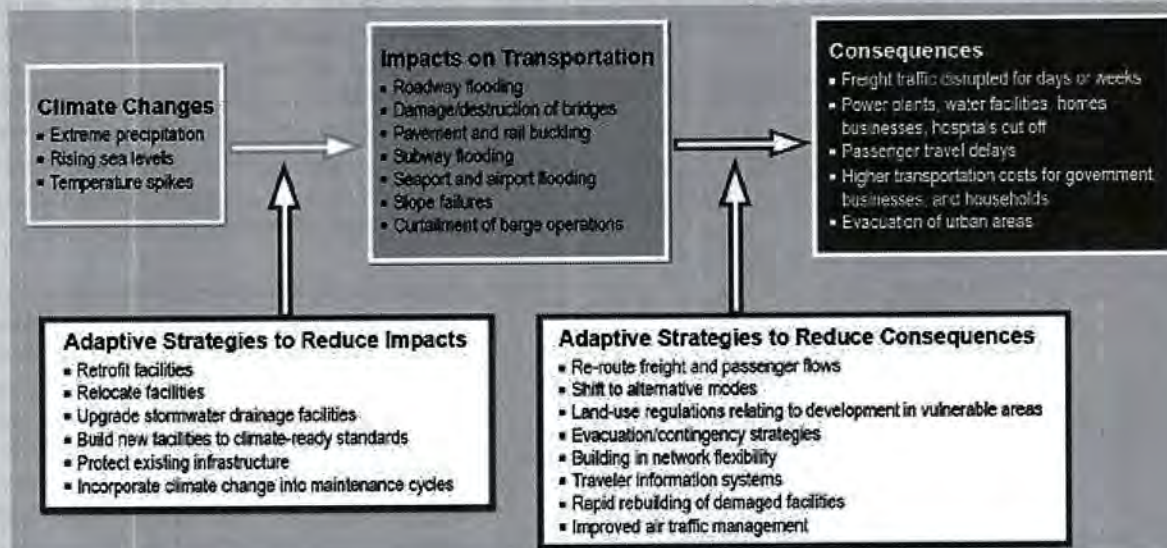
Climate Changes
- Extreme precipitation
- Rising sea levels
- Temperature spikes

Impacts on Transportation
- Roadway flooding
- Damage/destruction of bridges
- Pavement and rail buckling
- Subway flooding
- Seaport and airport flooding
- Slope failures
- Curtailment of barge operations

Consequences
- Freight traffic disrupted for days or weeks
- Power plants, water facilities, homes businesses, hospitals cut off
- Passenger travel delays
- Higher transportation costs for government businesses, and households
- Evacuation of urban areas

Adaptive Strategies to Reduce Impacts
- Retrofit facilities
- Relocate facilities
- Upgrade stormwater drainage facilities
- Build new facilities to climate-ready standards
- Protect existing infrastructure
- Incorporate climate change into maintenance cycles

Adaptive Strategies to Reduce Consequences
- Re-route freight and passenger flows
- Shift to alternative modes
- Land-use regulations relating to development in vulnerable areas
- Evacuation/contingency strategies
- Building in network flexibility
- Traveler information systems
- Rapid rebuilding of damaged facilities
- Improved air traffic management